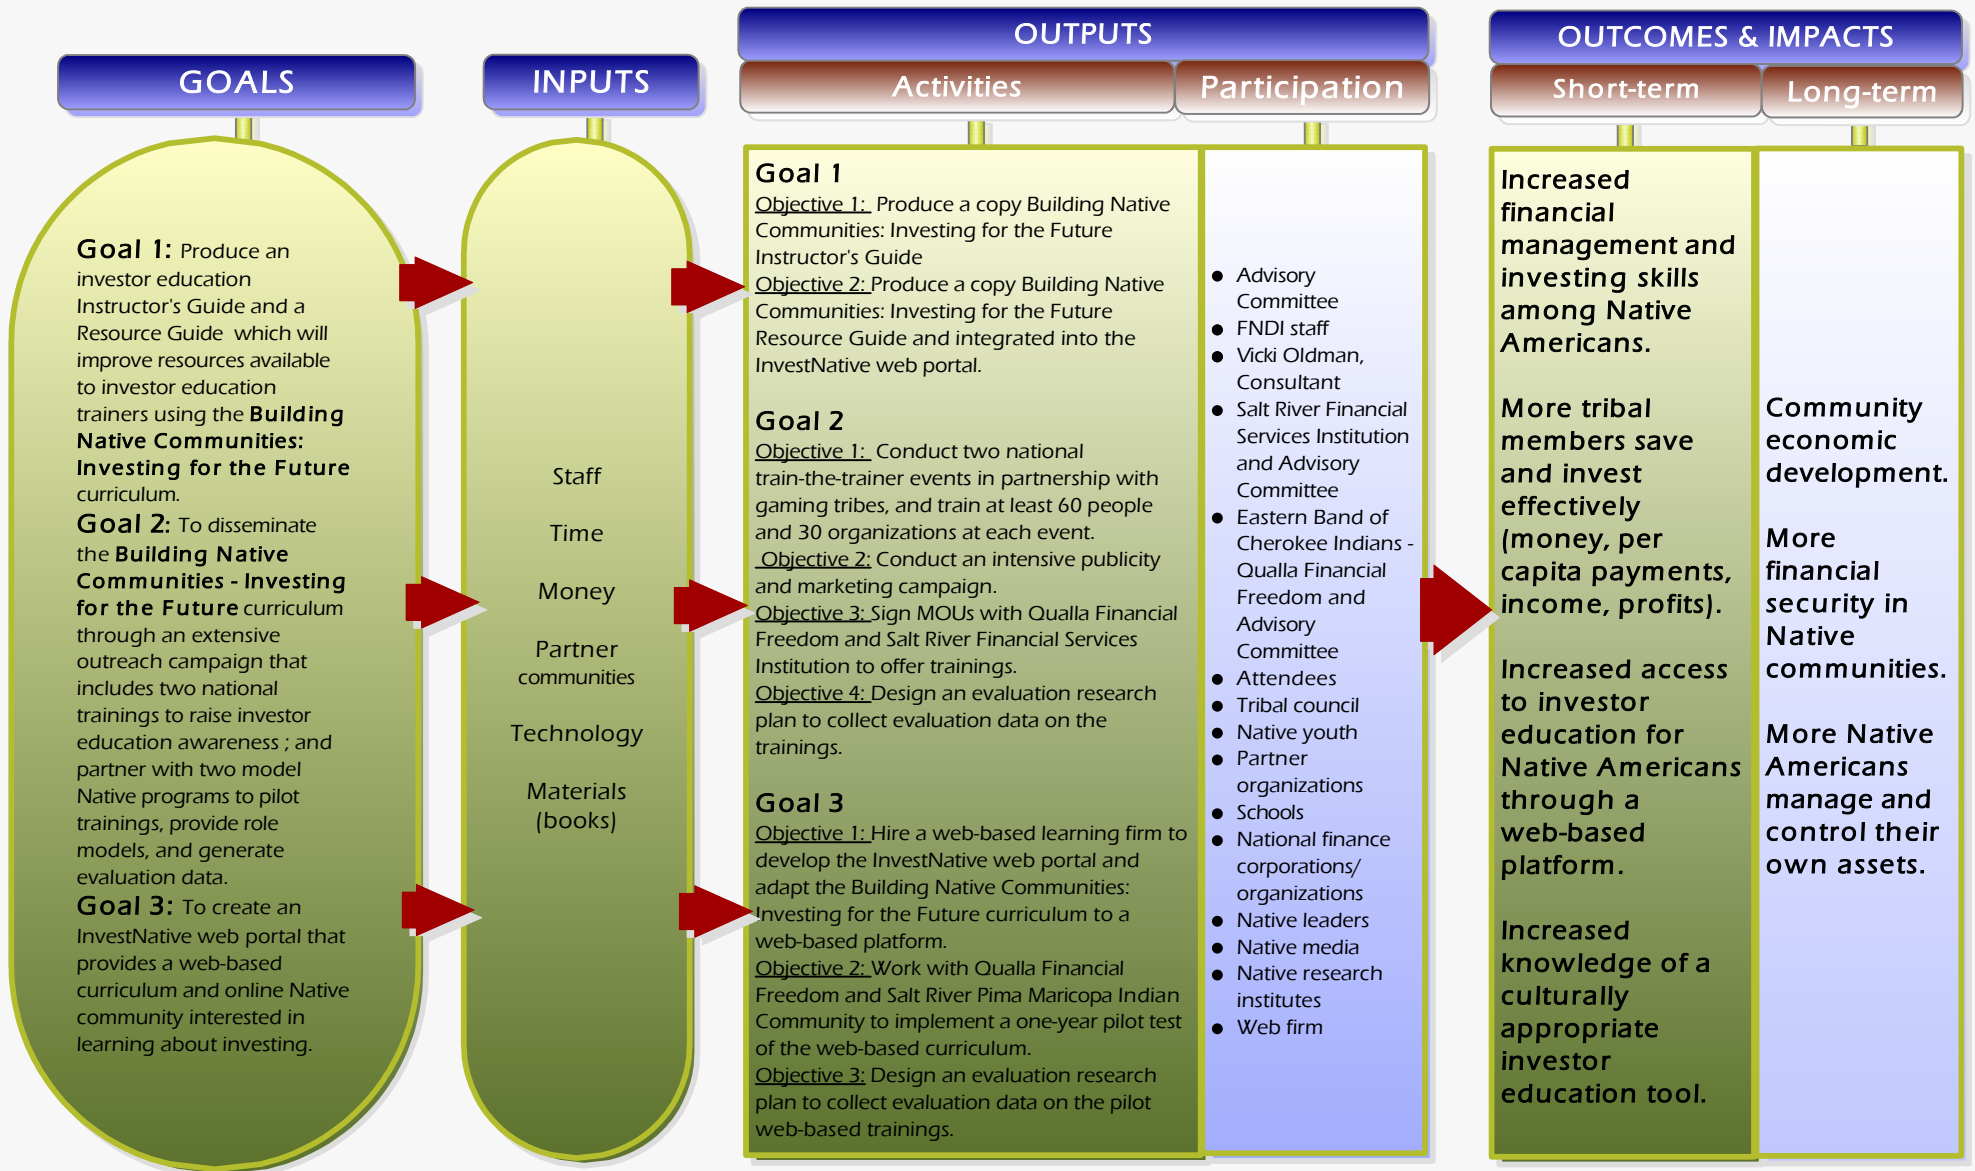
GOALS

Goal 1: Produce an investor education Instructor's Guide and a Resource Guide which will improve resources available to investor education trainers using the Building Native Communities: Investing for the Future curriculum.

Goal 2: To disseminate the Building Native Communities - Investing for the Future curriculum through an extensive outreach campaign that includes two national trainings to raise investor education awareness ; and partner with two model Native programs to pilot trainings, provide role models, and generate evaluation data.

Goal 3: To create an InvestNative web portal that provides a web-based curriculum and online Native community interested in learning about investing.

INPUTS

Staff

Time

Money

Partner communities

Technology

Materials (books)

OUTPUTS

Activities

Goal 1
Objective 1: Produce a copy Building Native Communities: Investing for the Future Instructor's Guide
Objective 2: Produce a copy Building Native Communities: Investing for the Future Resource Guide and integrated into the InvestNative web portal.

Goal 2
Objective 1: Conduct two national train-the-trainer events in partnership with gaming tribes, and train at least 60 people and 30 organizations at each event.
Objective 2: Conduct an intensive publicity and marketing campaign.
Objective 3: Sign MOUs with Qualla Financial Freedom and Salt River Financial Services Institution to offer trainings.
Objective 4: Design an evaluation research plan to collect evaluation data on the trainings.

Goal 3
Objective 1: Hire a web-based learning firm to develop the InvestNative web portal and adapt the Building Native Communities: Investing for the Future curriculum to a web-based platform.
Objective 2: Work with Qualla Financial Freedom and Salt River Pima Maricopa Indian Community to implement a one-year pilot test of the web-based curriculum.
Objective 3: Design an evaluation research plan to collect evaluation data on the pilot web-based trainings.

Participation

- Advisory Committee
- FNDI staff
- Vicki Oldman, Consultant
- Salt River Financial Services Institution and Advisory Committee
- Eastern Band of Cherokee Indians - Qualla Financial Freedom and Advisory Committee
- Attendees
- Tribal council
- Native youth
- Partner organizations
- Schools
- National finance corporations/ organizations
- Native leaders
- Native media
- Native research institutes
- Web firm

OUTCOMES & IMPACTS

Short-term

Increased financial management and investing skills among Native Americans.

More tribal members save and invest effectively (money, per capita payments, income, profits).

Increased access to investor education for Native Americans through a web-based platform.

Increased knowledge of a culturally appropriate investor education tool.

Long-term

Community economic development.

More financial security in Native communities.

More Native Americans manage and control their own assets.